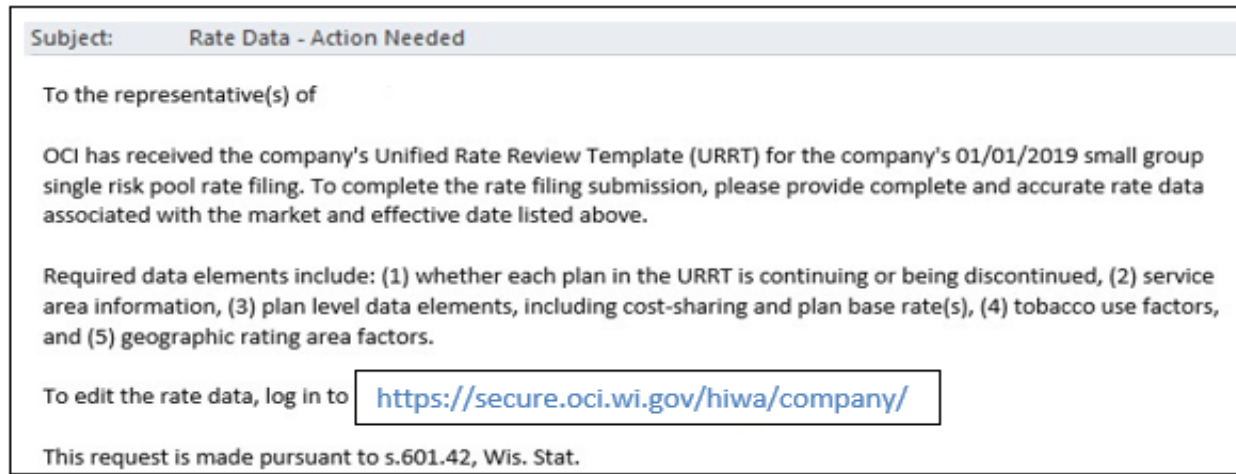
Subject: Rate Data - Action Needed

To the representative(s) of

OCI has received the company's Unified Rate Review Template (URRT) for the company's 01/01/2019 small group single risk pool rate filing. To complete the rate filing submission, please provide complete and accurate rate data associated with the market and effective date listed above.

Required data elements include: (1) whether each plan in the URRT is continuing or being discontinued, (2) service area information, (3) plan level data elements, including cost-sharing and plan base rate(s), (4) tobacco use factors, and (5) geographic rating area factors.

To edit the rate data, log in to https://secure.oci.wi.gov/hiwa/company/

This request is made pursuant to s.601.42, Wis. Stat.